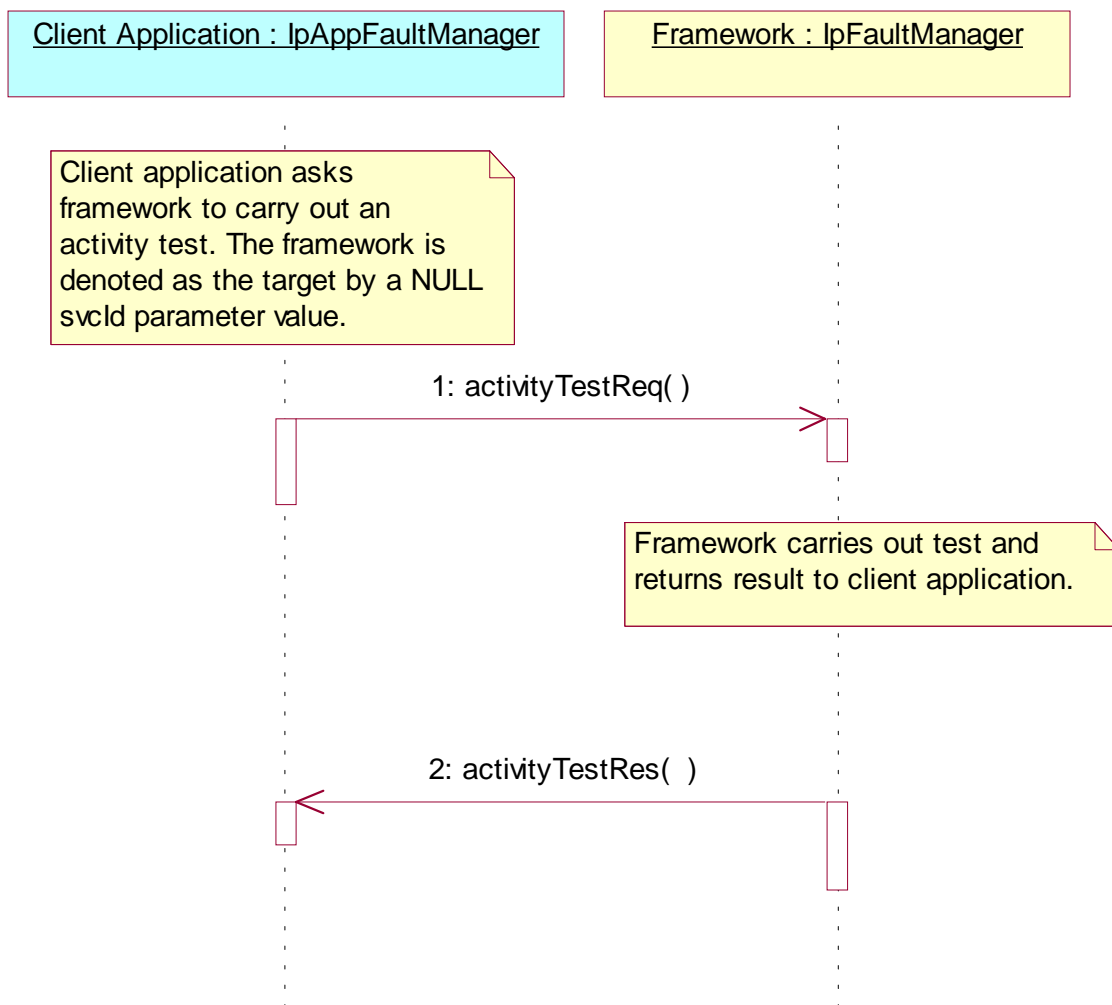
Client Application : IpAppFaultManager

Framework : IpFaultManager

Client application asks framework to carry out an activity test. The framework is denoted as the target by a NULL svcId parameter value.

1: activityTestReq( )

Framework carries out test and returns result to client application.

2: activityTestRes( )